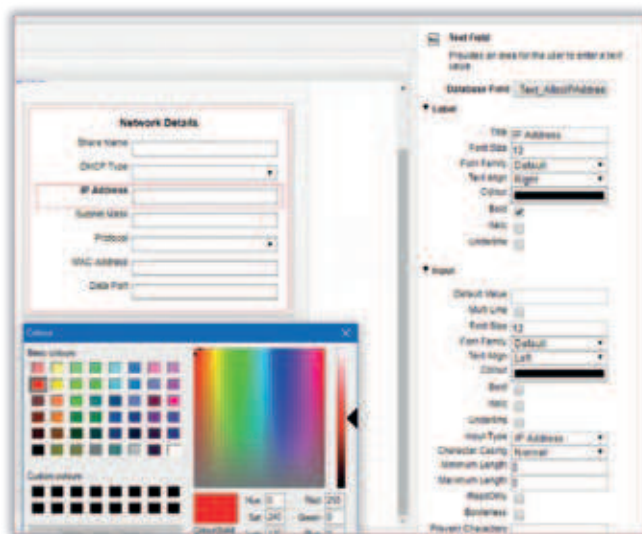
Network Details

Share Name

DHCP Type

IP Address

Subnet Mask

Protocol

MAC Address

Data Port

Colour

Basic colours

Custom colours

Hue 0

Sat 240

Red 255

Green 0

Text Field

Provides an area for the user to enter a text value

Database Field Text_AlbolIPAddress

Label

Title IP Address

Font Size 12

Font Family Default

Text Align Right

Colour

Bold

Italic

Underline

Input

Default Value

Multi Line

Font Size 12

Font Family Default

Text Align Left

Colour

Bold

Italic

Underline

Input Type IP Address

Character Casing Normal

Minimum Length 0

Maximum Length 0

ReadOnly

Borderless

Prevent Characters